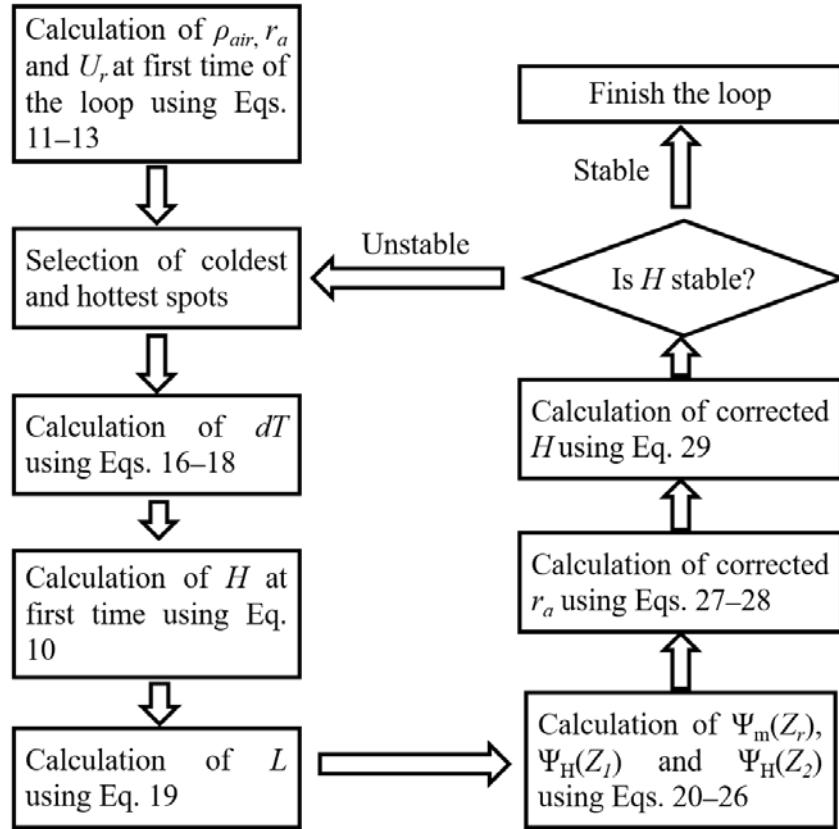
Calculation of $\rho_{air}$, $r_a$ and $U_r$ at first time of the loop using Eqs. 11–13

Selection of coldest and hottest spots

Calculation of $dT$ using Eqs. 16–18

Calculation of $H$ at first time using Eq. 10

Calculation of $L$ using Eq. 19

Calculation of $\Psi_{\mathrm{m}}(Z_r)$, $\Psi_{\mathrm{H}}(Z_1)$ and $\Psi_{\mathrm{H}}(Z_2)$ using Eqs. 20–26

Calculation of corrected $r_a$ using Eqs. 27–28

Calculation of corrected $H$ using Eq. 29

Is $H$ stable?

Unstable

Stable

Finish the loop